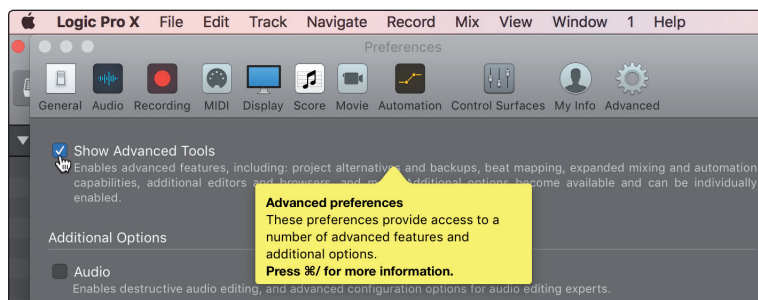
Logic Pro X File Edit Track Navigate Record Mix View Window 1 Help

Preferences

General Audio Recording MIDI Display Score Movie Automation Control Surfaces My Info Advanced

Show Advanced Tools
Enables advanced features, including: project alternatives and backups, beat mapping, expanded mixing and automation capabilities, additional editors and browsers, and m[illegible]. Additional options become available and can be individually enabled.

Advanced preferences
These preferences provide access to a number of advanced features and additional options.
Press ⌘/ for more information.

Additional Options

Audio
Enables destructive audio editing, and advanced configuration options for audio editing experts.